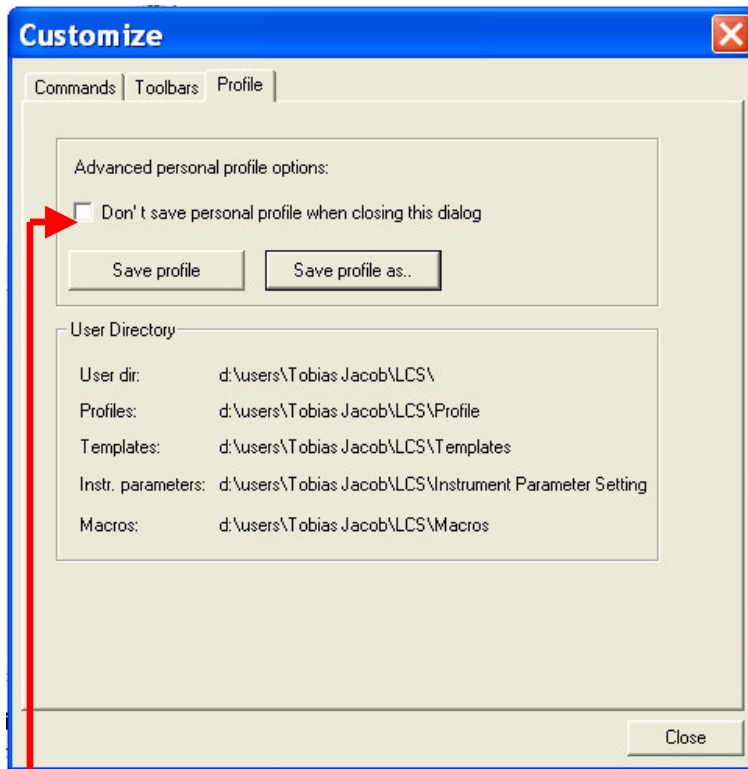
Customize

Commands | Toolbars | Profile

Advanced personal profile options:

Don' t save personal profile when closing this dialog

Save profile

Save profile as..

User Directory

| | |
|---|---|
| User dir: | d:\users\Tobias Jacob\LCS\ |
| Profiles: | d:\users\Tobias Jacob\LCS\Profile |
| Templates: | d:\users\Tobias Jacob\LCS\Templates |
| Instr. parameters: | d:\users\Tobias Jacob\LCS\Instrument Parameter Setting |
| Macros: | d:\users\Tobias Jacob\LCS\Macros |

Close